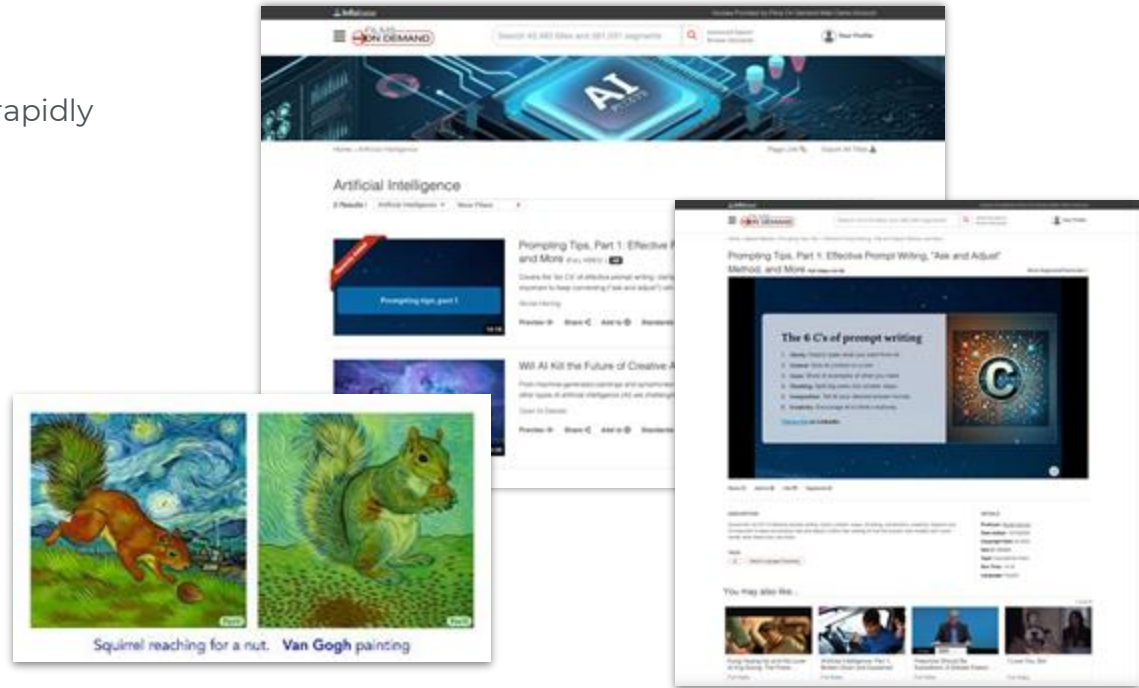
rapidly

Infobase

FILMS ON DEMAND

Search 40,000 titles and 380,000 segments

Your Profile

AI

Home › Artificial Intelligence

Artificial Intelligence

2 Results | Artificial Intelligence | Show Filters

Prompting tips, part 1

Prompting Tips, Part 1: Effective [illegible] and More

Preview | Share | Add to | Standards

Will AI Kill the Future of Creative A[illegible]

Preview | Share | Add to | Standards

Infobase

FILMS ON DEMAND

Prompting Tips, Part 1: Effective Prompt Writing, "Ask and Adjust" Method, and More

The 6 C's of prompt writing

C

You may also like...

Squirrel reaching for a nut. Van Gogh painting